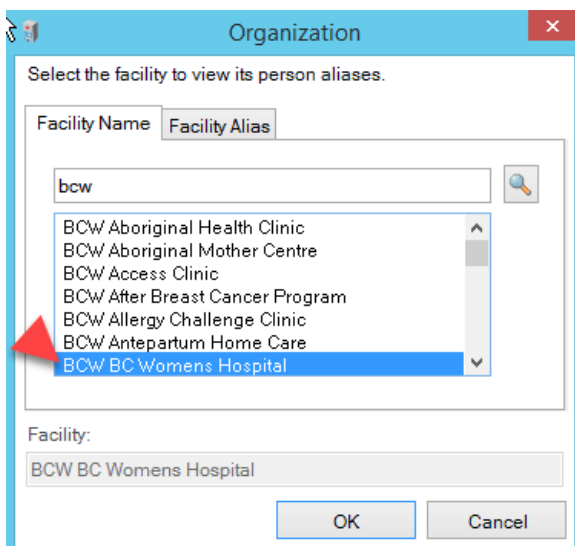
Organization

Select the facility to view its person aliases.

Facility Name | Facility Alias

bcw

BCW Aboriginal Health Clinic
BCW Aboriginal Mother Centre
BCW Access Clinic
BCW After Breast Cancer Program
BCW Allergy Challenge Clinic
BCW Antepartum Home Care
BCW BC Womens Hospital

Facility:

BCW BC Womens Hospital

OK

Cancel